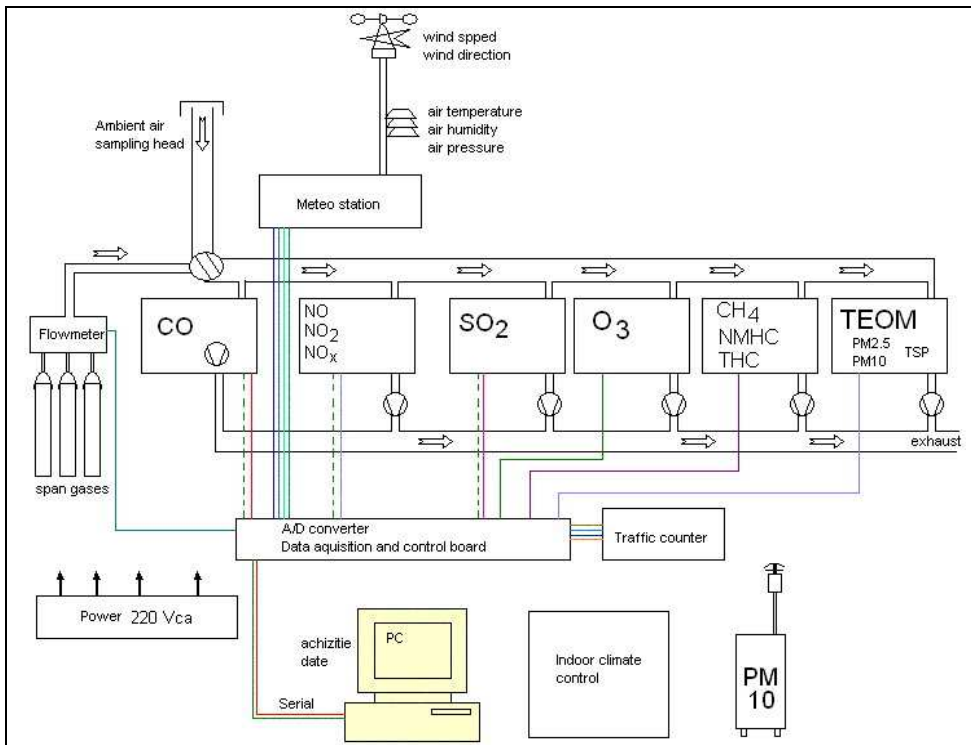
wind spped
wind direction

air temperature
air humidity
air pressure

Ambient air
sampling head

Meteo station

Flowmeter

CO

NO
$NO_2$
$NO_x$

$SO_2$

$O_3$

$CH_4$
NMHC
THC

TEOM
PM2.5
PM10
TSP

exhaust

span gases

A/D converter
Data aquisition and control board

Traffic counter

Power 220 Vca

achizitie
date

PC

Serial

Indoor climate
control

PM
10